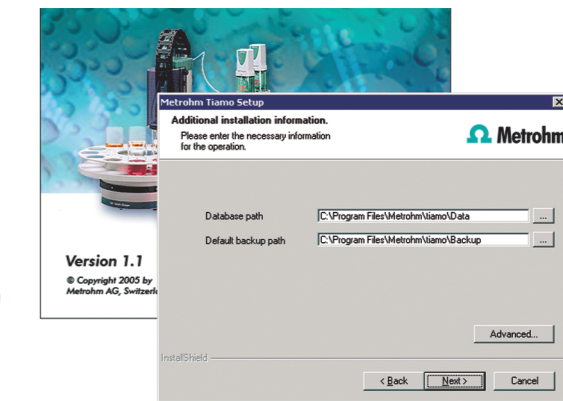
Version 1.1
© Copyright 2005 by
Metrohm AG, Switzerl

Metrohm Tiamo Setup
Additional installation information.
Please enter the necessary information for the operation.
Ω Metrohm

Database path C:\Program Files\Metrohm\tiamo\Data ...
Default backup path C:\Program Files\Metrohm\tiamo\Backup ...

Advanced...

InstallShield

< Back Next > Cancel